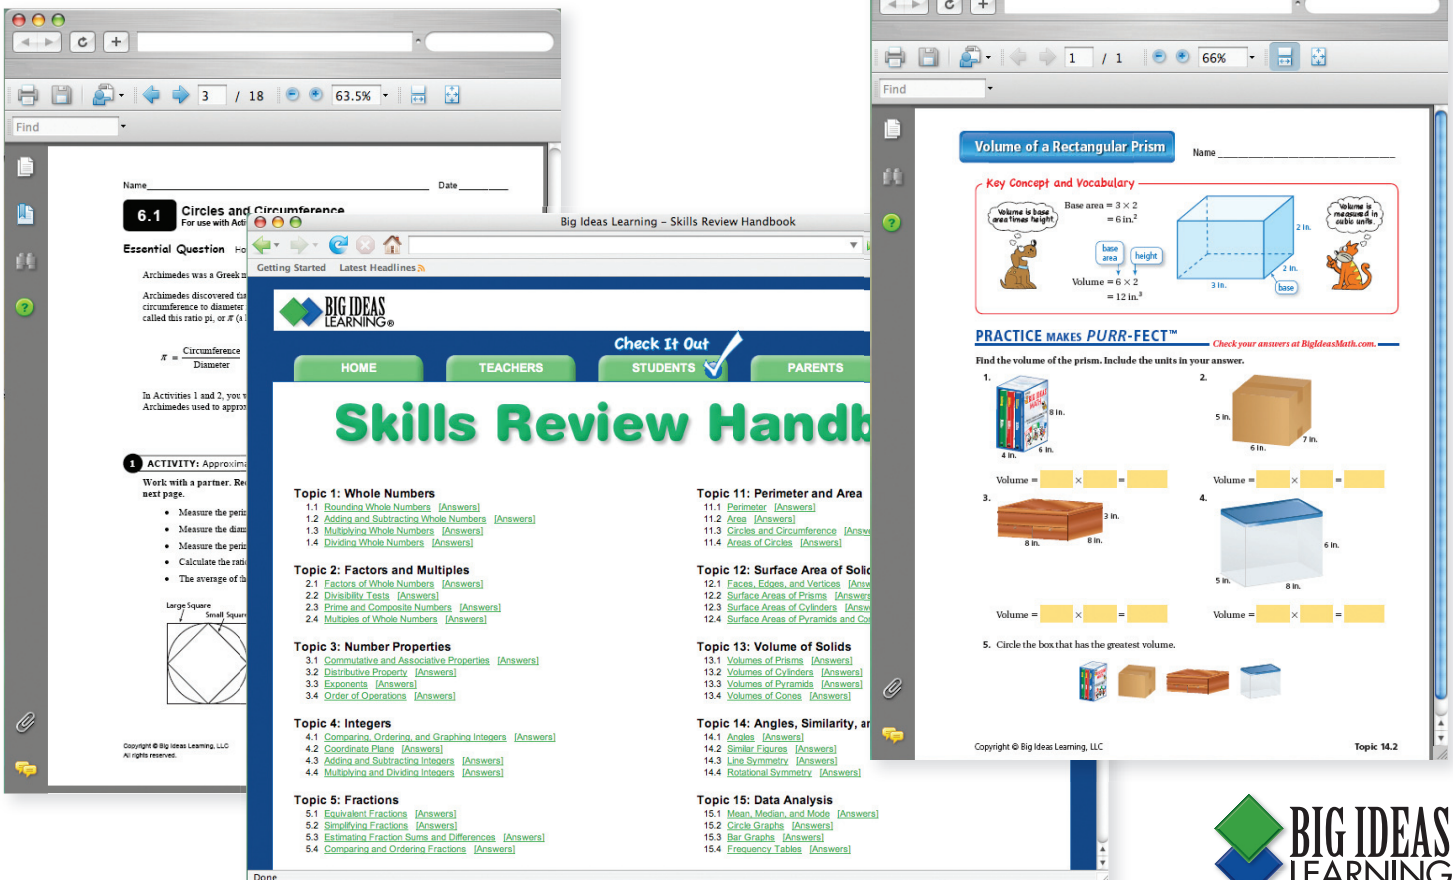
3 / 18 63.5%

Find

Name Date

6.1 Circles and Circumference
For use with Acti

Essential Question Ho

Archimedes was a Greek m

Archimedes discovered tha circumference to diameter called this ratio pi, or $\pi$ (a

$\pi = \frac{\text{Circumference}}{\text{Diameter}}$

In Activities 1 and 2, you v Archimedes used to appro

1 ACTIVITY: Approxima

Work with a partner. Re next page.

• Measure the peri
• Measure the diam
• Measure the peri
• Calculate the rati
• The average of th

Large Square
Small Squar

Copyright © Big Ideas Learning, LLC
All rights reserved.

Big Ideas Learning – Skills Review Handbook

Getting Started Latest Headlines

BIG IDEAS LEARNING®

Check It Out

HOME TEACHERS STUDENTS PARENTS

Skills Review Handb

Topic 1: Whole Numbers
1.1 Rounding Whole Numbers [Answers]
1.2 Adding and Subtracting Whole Numbers [Answers]
1.3 Multiplying Whole Numbers [Answers]
1.4 Dividing Whole Numbers [Answers]

Topic 2: Factors and Multiples
2.1 Factors of Whole Numbers [Answers]
2.2 Divisibility Tests [Answers]
2.3 Prime and Composite Numbers [Answers]
2.4 Multiples of Whole Numbers [Answers]

Topic 3: Number Properties
3.1 Commutative and Associative Properties [Answers]
3.2 Distributive Property [Answers]
3.3 Exponents [Answers]
3.4 Order of Operations [Answers]

Topic 4: Integers
4.1 Comparing, Ordering, and Graphing Integers [Answers]
4.2 Coordinate Plane [Answers]
4.3 Adding and Subtracting Integers [Answers]
4.4 Multiplying and Dividing Integers [Answers]

Topic 5: Fractions
5.1 Equivalent Fractions [Answers]
5.2 Simplifying Fractions [Answers]
5.3 Estimating Fraction Sums and Differences [Answers]
5.4 Comparing and Ordering Fractions [Answers]

Topic 11: Perimeter and Area
11.1 Perimeter [Answers]
11.2 Area [Answers]
11.3 Circles and Circumference [Answw
11.4 Areas of Circles [Answers]

Topic 12: Surface Area of Solic
12.1 Faces, Edges, and Vertices [Ansv
12.2 Surface Areas of Prisms [Answer
12.3 Surface Areas of Cylinders [Answ
12.4 Surface Areas of Pyramids and Co

Topic 13: Volume of Solids
13.1 Volumes of Prisms [Answers]
13.2 Volumes of Cylinders [Answers]
13.3 Volumes of Pyramids [Answers]
13.4 Volumes of Cones [Answers]

Topic 14: Angles, Similarity, ar
14.1 Angles [Answers]
14.2 Similar Figures [Answers]
14.3 Line Symmetry [Answers]
14.4 Rotational Symmetry [Answers]

Topic 15: Data Analysis
15.1 Mean, Median, and Mode [Answers]
15.2 Circle Graphs [Answers]
15.3 Bar Graphs [Answers]
15.4 Frequency Tables [Answers]

Done

1 / 1 66%

Find

Volume of a Rectangular Prism

Name

Key Concept and Vocabulary

Volume is base area times height

Base area = 3 × 2
= 6 in.$^2$

base area height

Volume = 6 × 2
= 12 in.$^3$

2 in. 2 in. 3 in. base

Volume is measured in cubic units.

PRACTICE MAKES PURR-FECT™ Check your answers at BigIdeasMath.com.

Find the volume of the prism. Include the units in your answer.

1. 8 in. 4 in. 6 in.
2. 5 in. 6 in. 7 in.

Volume = × = Volume = × =

3. 3 in. 8 in. 8 in.
4. 6 in. 5 in. 8 in.

Volume = × = Volume = × =

5. Circle the box that has the greatest volume.

Copyright © Big Ideas Learning, LLC Topic 14.2

BIG IDEAS LEARNING